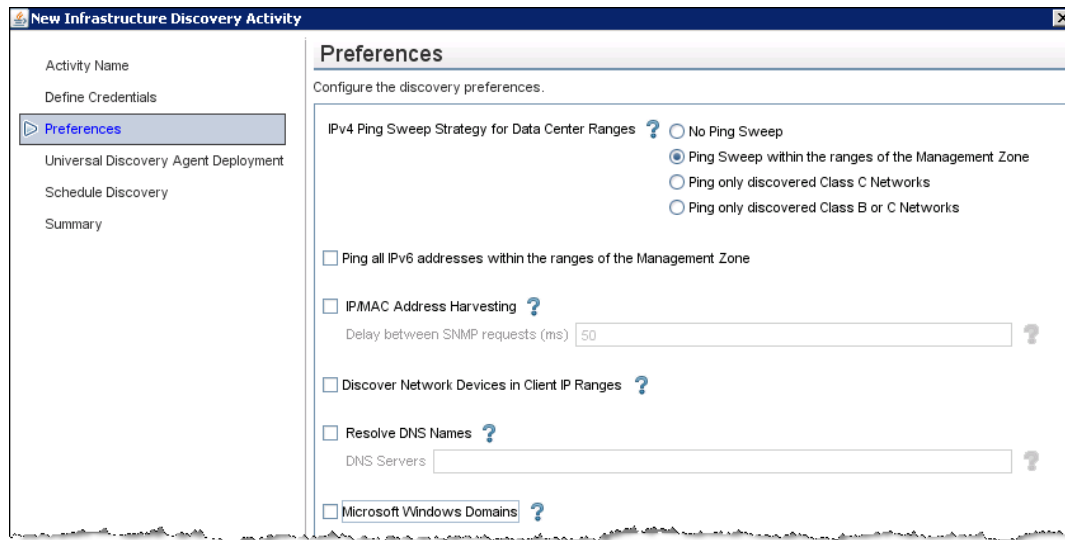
New Infrastructure Discovery Activity

Activity Name
Define Credentials
Preferences
Universal Discovery Agent Deployment
Schedule Discovery
Summary

Preferences

Configure the discovery preferences.

IPv4 Ping Sweep Strategy for Data Center Ranges ?
No Ping Sweep
Ping Sweep within the ranges of the Management Zone
Ping only discovered Class C Networks
Ping only discovered Class B or C Networks

Ping all IPv6 addresses within the ranges of the Management Zone

IP/MAC Address Harvesting ?
Delay between SNMP requests (ms) 50 ?

Discover Network Devices in Client IP Ranges ?

Resolve DNS Names ?
DNS Servers ?

Microsoft Windows Domains ?